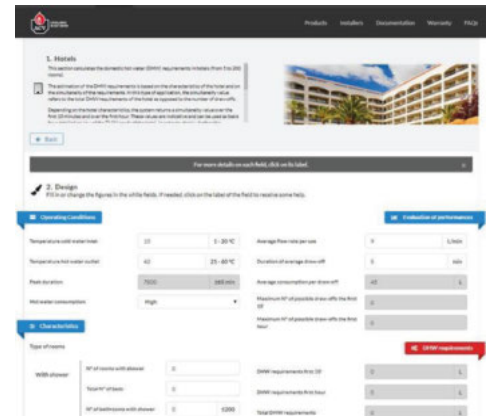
Products Installers Documentation Warranty FAQs

1. Hotels

This section calculates the domestic hot water (DHW) requirements in hotels from 5 to 200 rooms.

The estimation of the DHW requirements is based on the characteristics of the hotel and on the simultaneity of the requirements. In this type of application, the simultaneity value refers to the total DHW requirements of the hotel as opposed to the number of draw offs.

Depending on the hotel characteristics, the system returns a simultaneity value over the first 10 minutes and over the first hour. These values are indicative and can be used as basis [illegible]

+ Back

For more details on each field, click on its label.

2. Design

Fill in or change the figures in the white fields. If needed, click on the label of the field to receive some help.

Operating Conditions

Evaluation of performances

Temperature cold water inlet | 10 | 1 - 20 °C
Temperature hot water outlet | 40 | 25 - 60 °C
Peak duration | 7500 | 360 min
Hot water consumption | High

Average flow rate per use | 9 | L/min
Duration of average draw off | 5 | min
Average consumption per draw off | 45 | L
Maximum N° of possible draw offs the first 10'
Maximum N° of possible draw offs the first hour

Characteristics

DHW requirements

Type of rooms

With shower
N° of rooms with shower | 0
Total N° of beds | 0
N° of bathrooms with shower | 0 | 1200

DHW requirements first 10' | 0 | L
DHW requirements first hour | 0 | L
Total DHW requirements